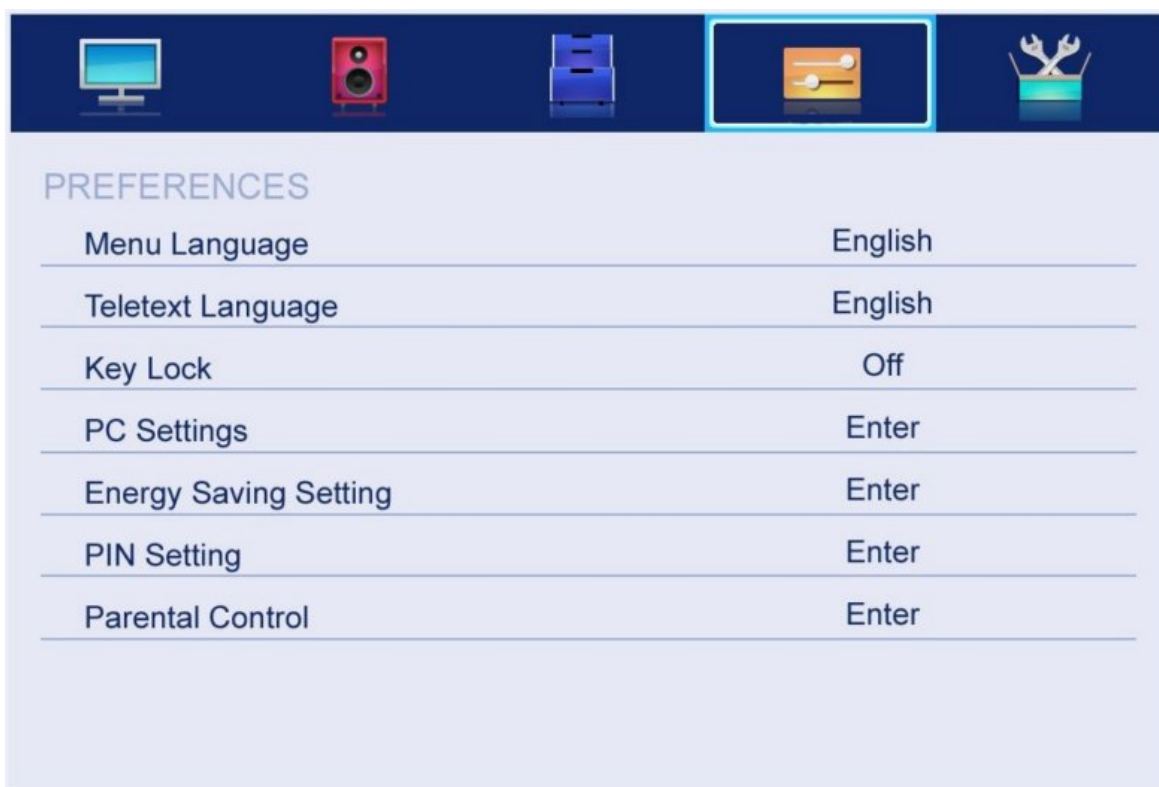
PREFERENCES

| | |
|---|---|
| Menu Language | English |
| Teletext Language | English |
| Key Lock | Off |
| PC Settings | Enter |
| Energy Saving Setting | Enter |
| PIN Setting | Enter |
| Parental Control | Enter |